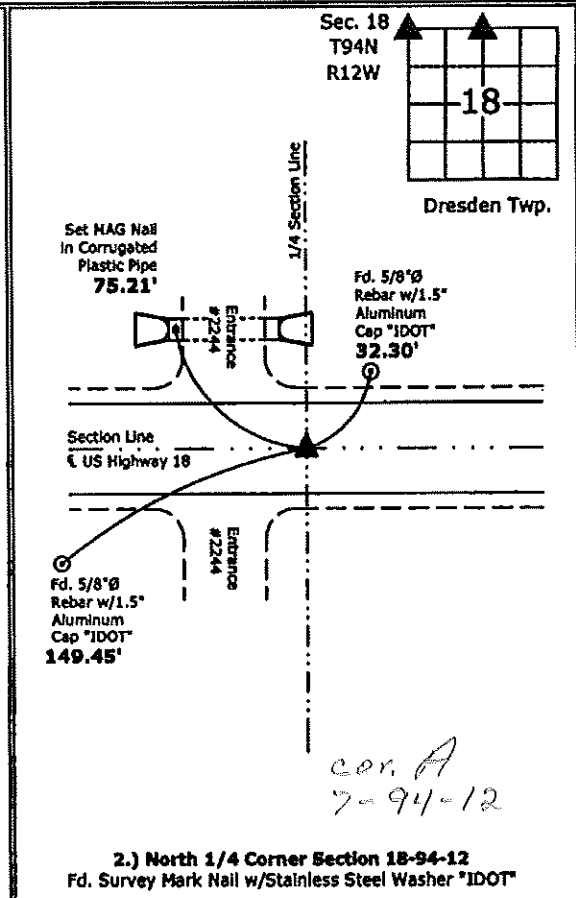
Sec. 18
T94N
R12W

18

Dresden Twp.

1/4 Section Line

Set MAG Nail in Corrugated Plastic Pipe
75.21'

Entrance #2244

Fd. 5/8"Ø Rebar w/1.5" Aluminum Cap "IDOT"
32.30'

Section Line
℄ US Highway 18

Entrance #2244

Fd. 5/8"Ø Rebar w/1.5" Aluminum Cap "IDOT"
149.45'

cor. A
7-94-12

2.) North 1/4 Corner Section 18-94-12
Fd. Survey Mark Nail w/Stainless Steel Washer "IDOT"